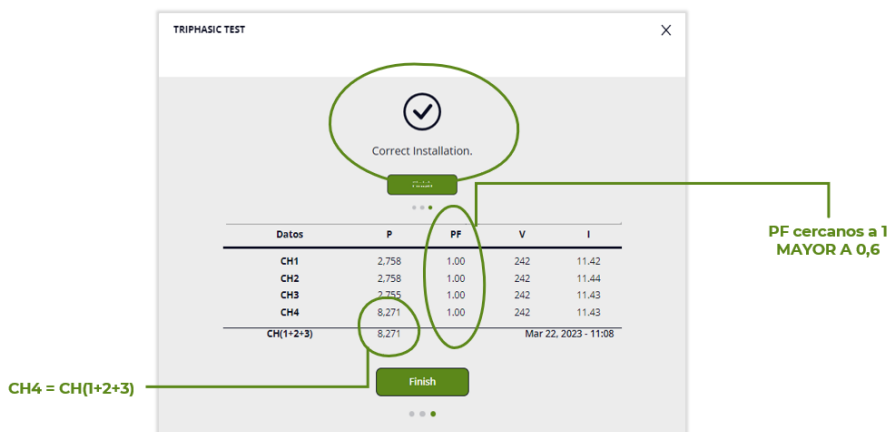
TRIPHASIC TEST

Correct Installation.

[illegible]

| Datos | P | PF | V | I |
|---|---|---|---|---|
| CH1 | 2,758 | 1.00 | 242 | 11,42 |
| CH2 | 2,758 | 1.00 | 242 | 11,44 |
| CH3 | 2,755 | 1.00 | 242 | 11,43 |
| CH4 | 8,271 | 1.00 | 242 | 11,43 |
| CH(1+2+3) | 8,271 | | Mar 22, 2023 - 11:08 | |

Finish

PF cercanos a 1
MAYOR A 0,6

CH4 = CH(1+2+3)